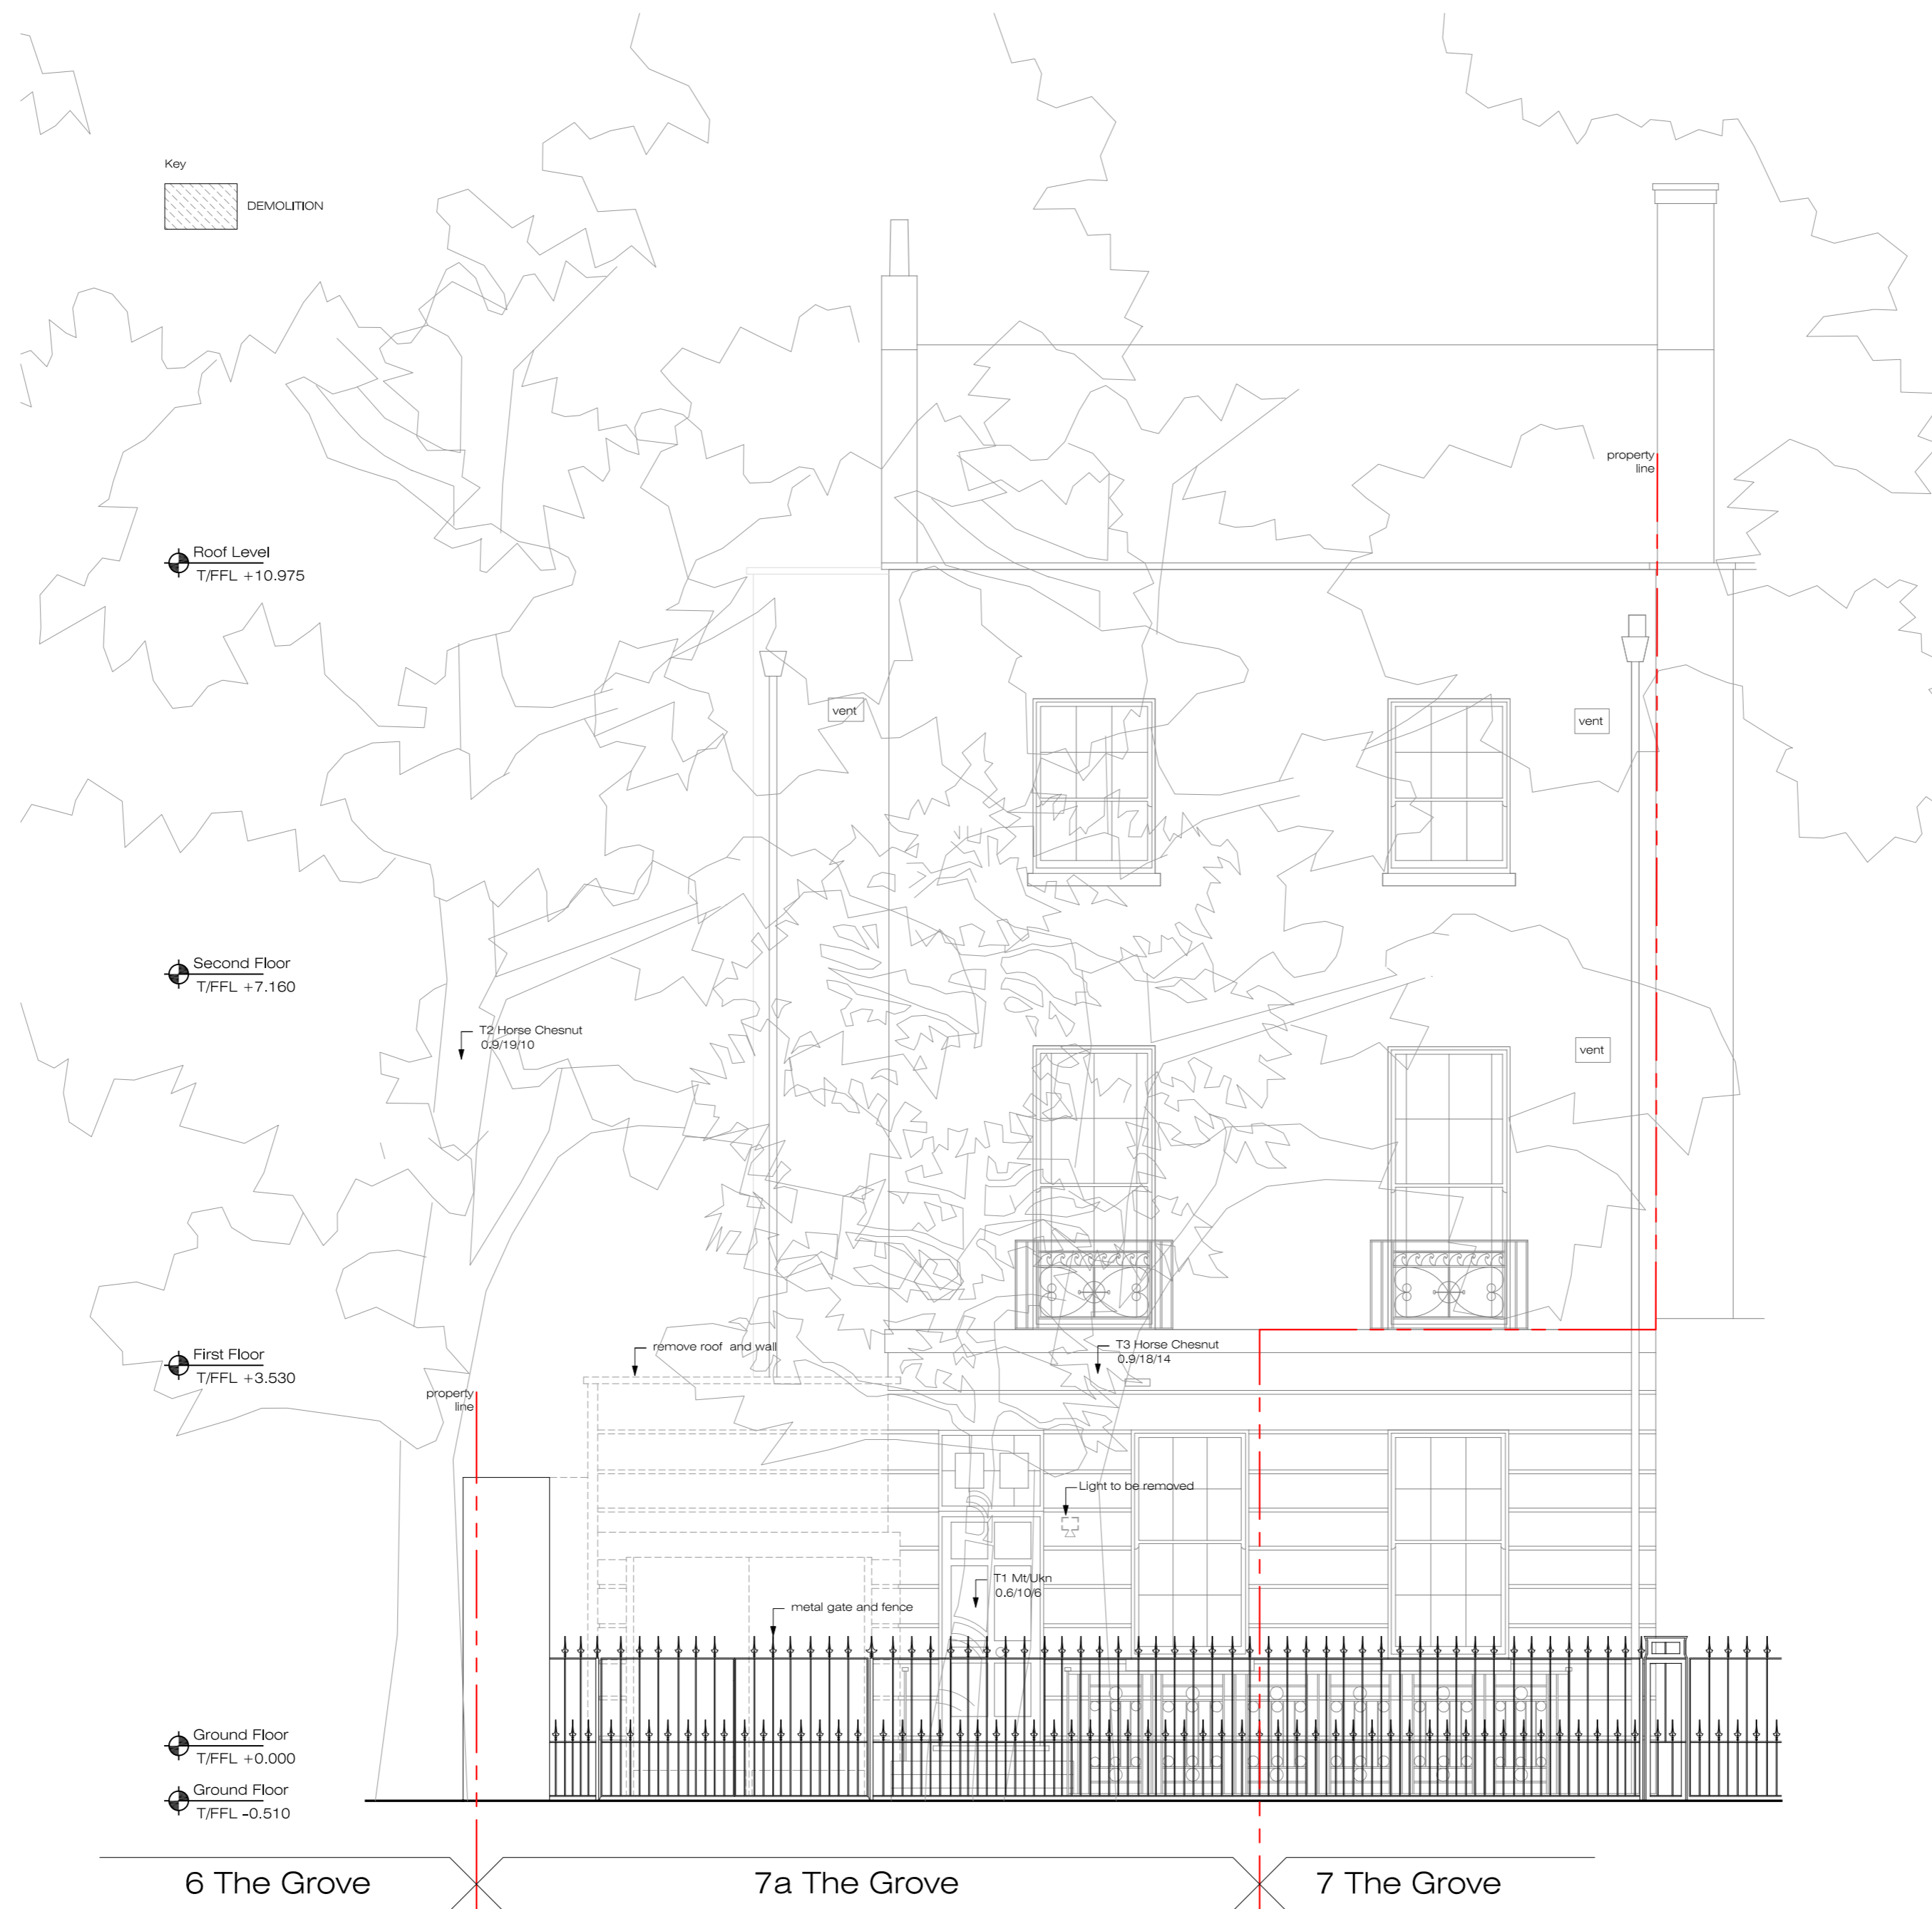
Key

DEMOLITION

Roof Level
T/FFL +10.975

Second Floor
T/FFL +7.160

First Floor
T/FFL +3.530

Ground Floor
T/FFL +0.000

Ground Floor
T/FFL -0.510

property line

vent

vent

vent

T2 Horse Chesnut
0.9/19/10

remove roof and wall

T3 Horse Chesnut
0.9/18/14

property line

Light to be removed

T1 Mt/Ukn
0.6/10/6

metal gate and fence

6 The Grove

7a The Grove

7 The Grove